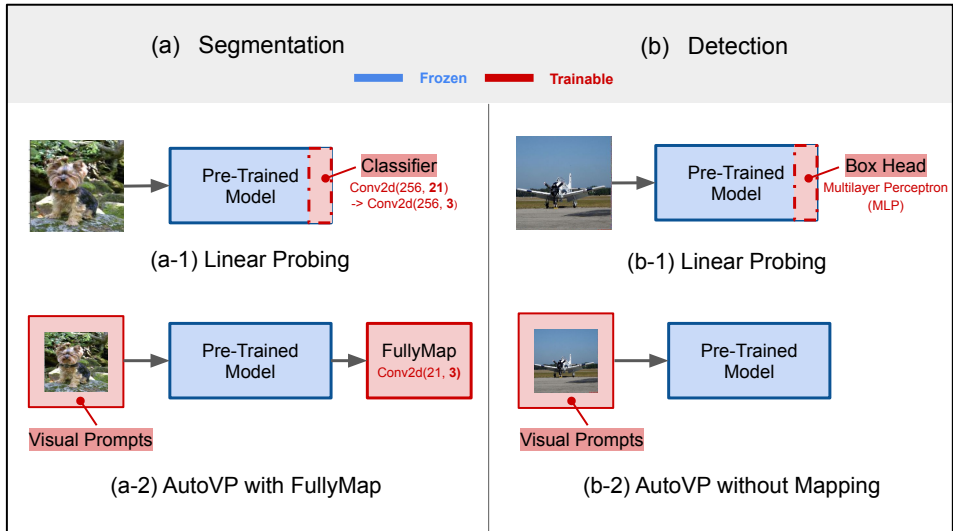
(a) Segmentation

(b) Detection

Frozen Trainable

Pre-Trained Model

Classifier
Conv2d(256, **21**)
-> Conv2d(256, **3**)

(a-1) Linear Probing

Pre-Trained Model

Box Head
Multilayer Perceptron (MLP)

(b-1) Linear Probing

Pre-Trained Model

FullyMap
Conv2d(21, **3**)

Visual Prompts

(a-2) AutoVP with FullyMap

Pre-Trained Model

Visual Prompts

(b-2) AutoVP without Mapping